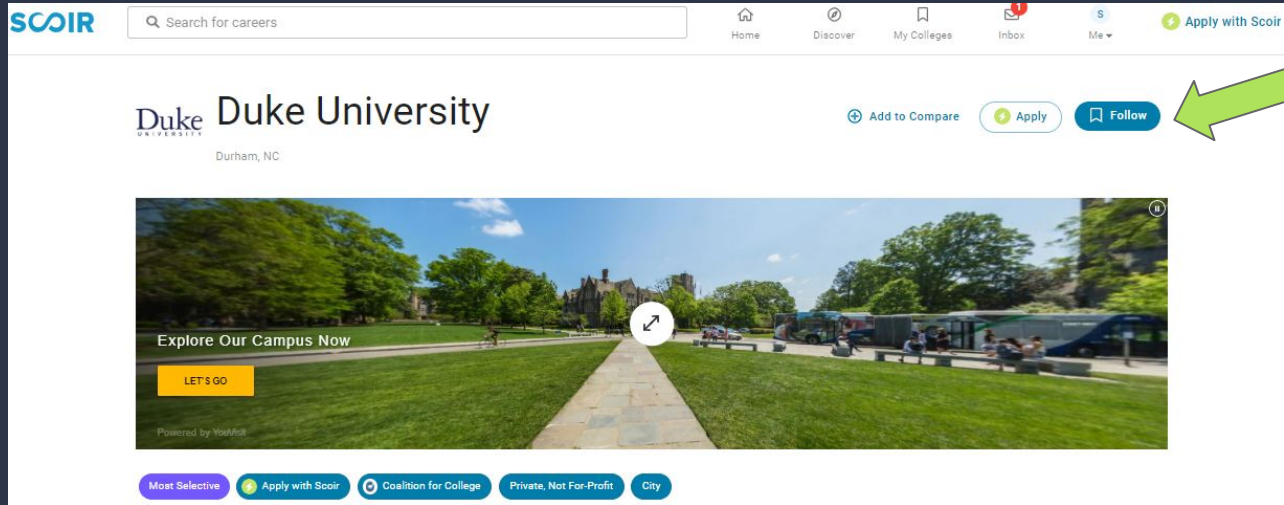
SCOIR

Search for careers

Home

Discover

My Colleges

1

Inbox

S

Me

Apply with Scoir

Duke UNIVERSITY

Duke University

Durham, NC

Add to Compare

Apply

Follow

Explore Our Campus Now

LET'S GO

Powered by YouVisit

Most Selective

Apply with Scoir

Coalition for College

Private, Not For-Profit

City